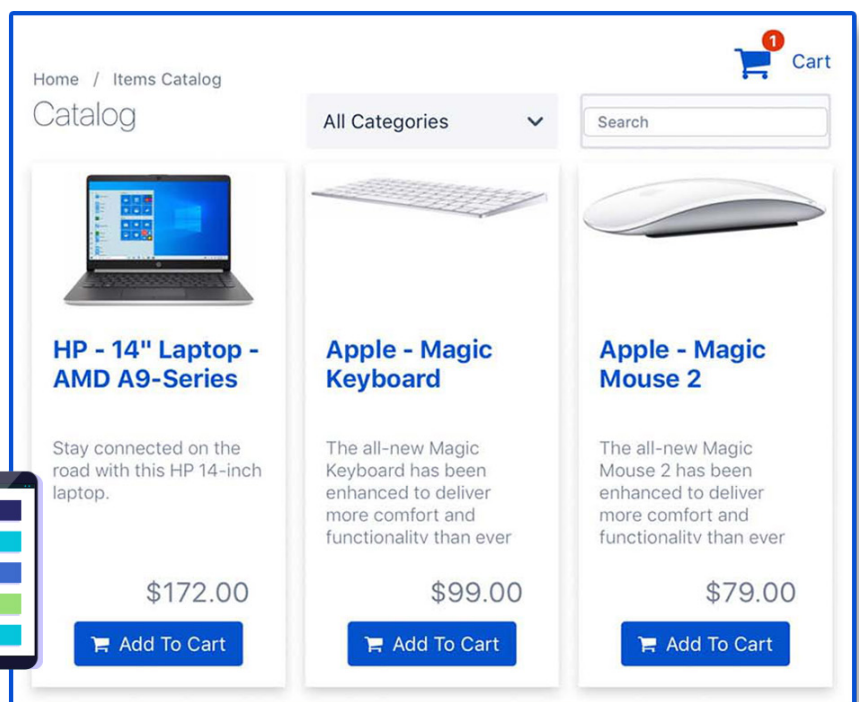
1 Cart

Home / Items Catalog

Catalog

All Categories

Search

HP - 14" Laptop - AMD A9-Series

Stay connected on the road with this HP 14-inch laptop.

$172.00

Add To Cart

Apple - Magic Keyboard

The all-new Magic Keyboard has been enhanced to deliver more comfort and functionality than ever

$99.00

Add To Cart

Apple - Magic Mouse 2

The all-new Magic Mouse 2 has been enhanced to deliver more comfort and functionality than ever

$79.00

Add To Cart